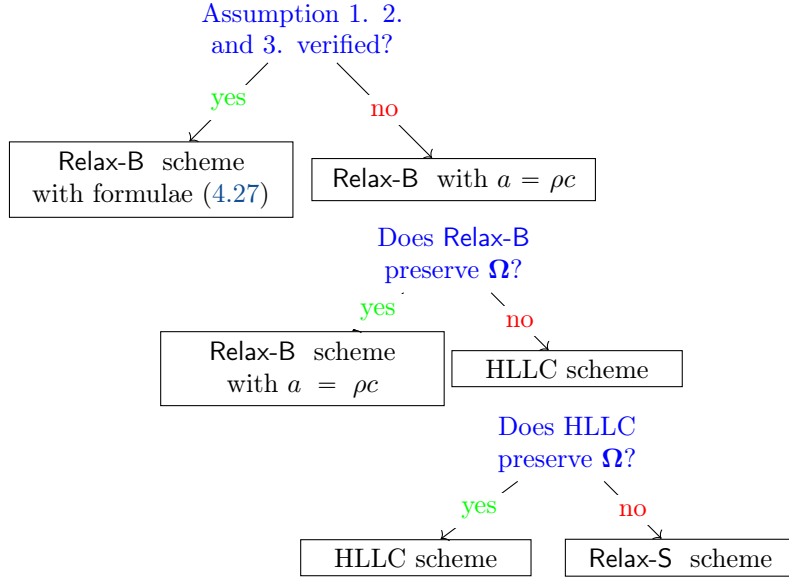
Assumption 1. 2. and 3. verified?

yes

no

Relax-B scheme with formulae (4.27)

Relax-B with $a = \rho c$

Does Relax-B preserve $\mathbf{\Omega}$?

yes

no

Relax-B scheme with $a = \rho c$

HLLC scheme

Does HLLC preserve $\mathbf{\Omega}$?

yes

no

HLLC scheme

Relax-S scheme